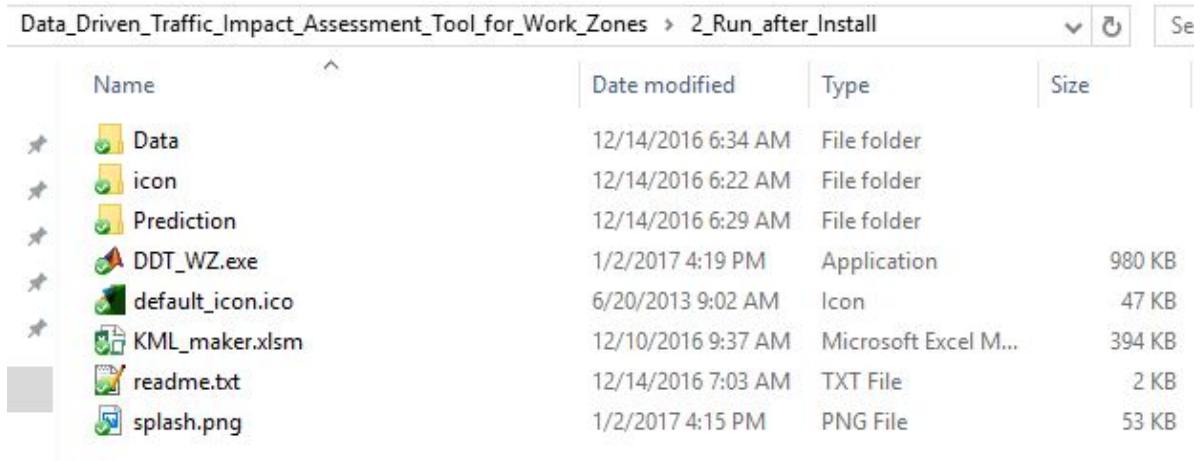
Data_Driven_Traffic_Impact_Assessment_Tool_for_Work_Zones › 2_Run_after_Install

Se

| Name | Date modified | Type | Size |
|---|---|---|---|
| Data | 12/14/2016 6:34 AM | File folder | |
| icon | 12/14/2016 6:22 AM | File folder | |
| Prediction | 12/14/2016 6:29 AM | File folder | |
| DDT_WZ.exe | 1/2/2017 4:19 PM | Application | 980 KB |
| default_icon.ico | 6/20/2013 9:02 AM | Icon | 47 KB |
| KML_maker.xlsm | 12/10/2016 9:37 AM | Microsoft Excel M... | 394 KB |
| readme.txt | 12/14/2016 7:03 AM | TXT File | 2 KB |
| splash.png | 1/2/2017 4:15 PM | PNG File | 53 KB |